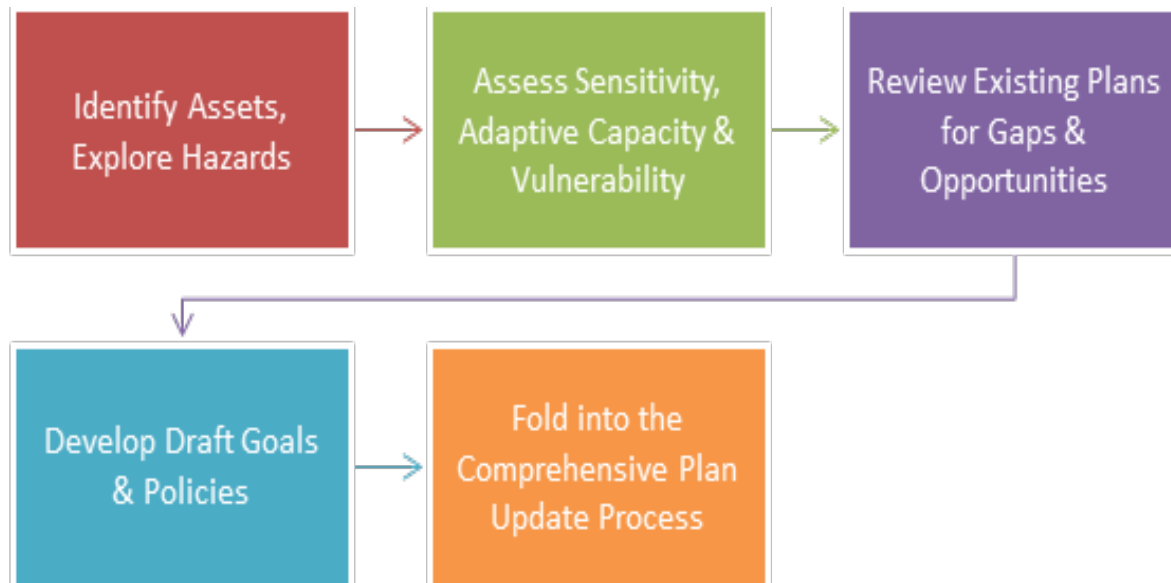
Identify Assets, Explore Hazards

Assess Sensitivity, Adaptive Capacity & Vulnerability

Review Existing Plans for Gaps & Opportunities

Develop Draft Goals & Policies

Fold into the Comprehensive Plan Update Process